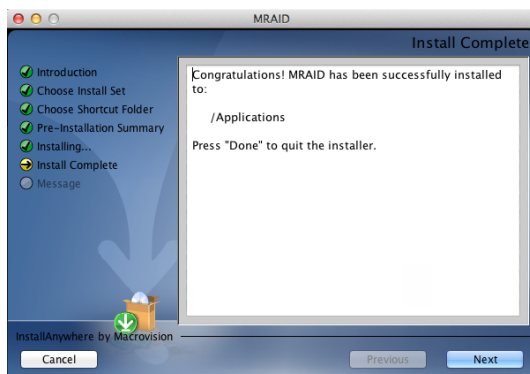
MRAID

Install Complete

Introduction
Choose Install Set
Choose Shortcut Folder
Pre-Installation Summary
Installing...
Install Complete
Message

Congratulations! MRAID has been successfully installed to:

/Applications

Press "Done" to quit the installer.

InstallAnywhere by Macrovision

Cancel

Previous

Next